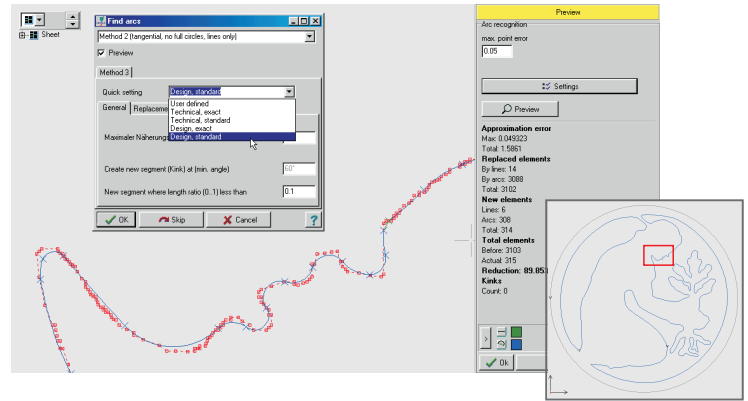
Sheet

Find arcs

Method 2 (tangential, no full circles, lines only)

Preview

Method 3

Quick setting

Design, standard

User defined
Technical, exact
Technical, standard
Design, exact
Design, standard

General

Replaceme

Maximaler Näherung

Create new segment (Kink) at (min. angle)

60°

New segment where length ratio (0..1) less than

0.1

OK

Skip

Cancel

?

Preview

Arc recognition

max. point error

0.05

Settings

Preview

Approximation error
Max: 0.049323
Total: 1.5861
Replaced elements
By lines: 14
By arcs: 3088
Total: 3102
New elements
Lines: 6
Arcs: 308
Total: 314
Total elements
Before: 3103
Actual: 315
Reduction: 89.85
Kinks
Count: 0

Ok